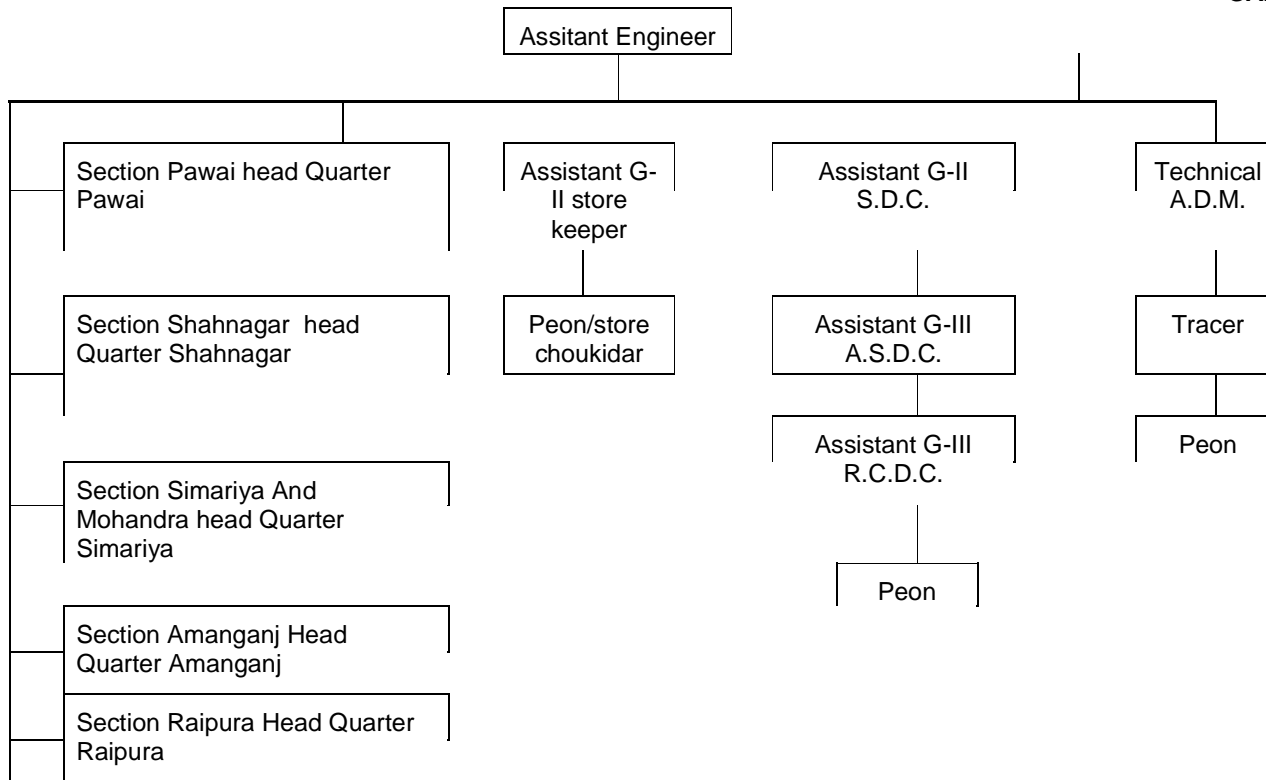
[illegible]

Assitant Engineer

Section Pawai head Quarter Pawai

Section Shahnagar head Quarter Shahnagar

Section Simariya And Mohandra head Quarter Simariya

Section Amanganj Head Quarter Amanganj

Section Raipura Head Quarter Raipura

Assistant G-II store keeper

Peon/store choukidar

Assistant G-II S.D.C.

Assistant G-III A.S.D.C.

Assistant G-III R.C.D.C.

Peon

Technical A.D.M.

Tracer

Peon